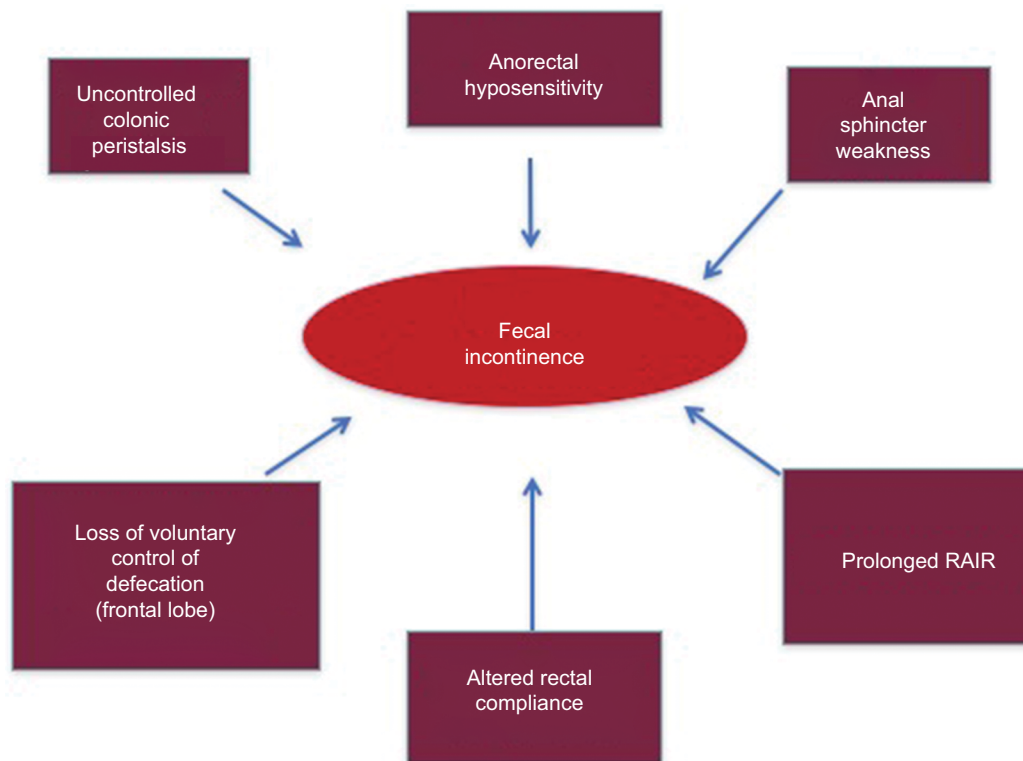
Uncontrolled colonic peristalsis

Anorectal hyposensitivity

Anal sphincter weakness

Fecal incontinence

Loss of voluntary control of defecation (frontal lobe)

Altered rectal compliance

Prolonged RAIR